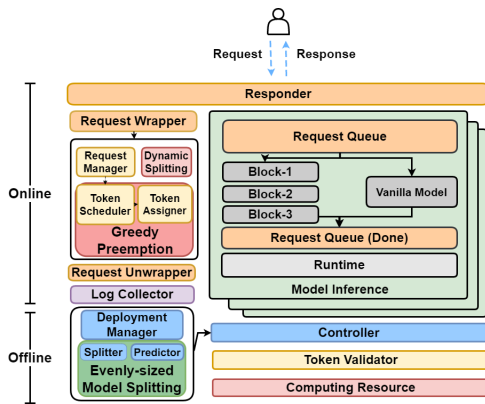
Request
Response

Responder

Request Wrapper

Request Manager
Dynamic Splitting

Token Scheduler
Token Assigner

Greedy Preemption

Request Unwrapper

Log Collector

Request Queue

Block-1
Block-2
Block-3
Vanilla Model

Request Queue (Done)

Runtime

Model Inference

Online

Offline

Deployment Manager

Splitter
Predictor

Evenly-sized Model Splitting

Controller

Token Validator

Computing Resource